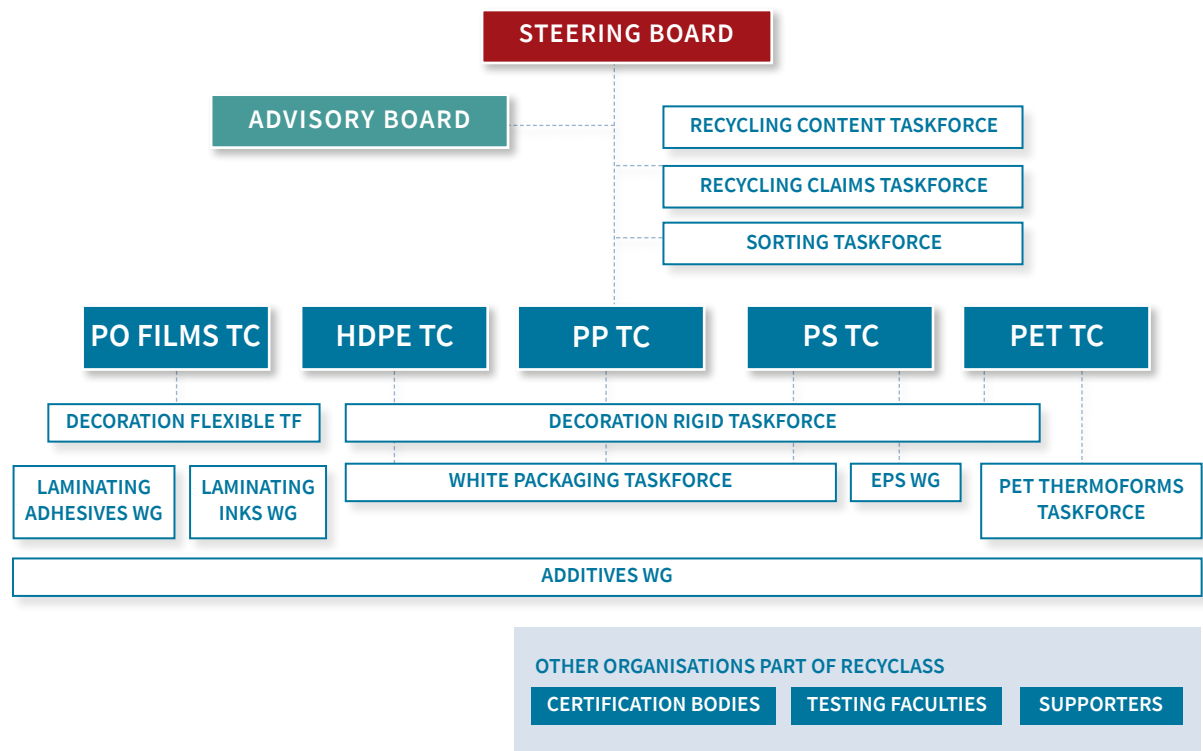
STEERING BOARD

ADVISORY BOARD

RECYCLING CONTENT TASKFORCE

RECYCLING CLAIMS TASKFORCE

SORTING TASKFORCE

PO FILMS TC

HDPE TC

PP TC

PS TC

PET TC

DECORATION FLEXIBLE TF

DECORATION RIGID TASKFORCE

LAMINATING ADHESIVES WG

LAMINATING INKS WG

WHITE PACKAGING TASKFORCE

EPS WG

PET THERMOFORMS TASKFORCE

ADDITIVES WG

OTHER ORGANISATIONS PART OF RECYCLASS

CERTIFICATION BODIES

TESTING FACULTIES

SUPPORTERS